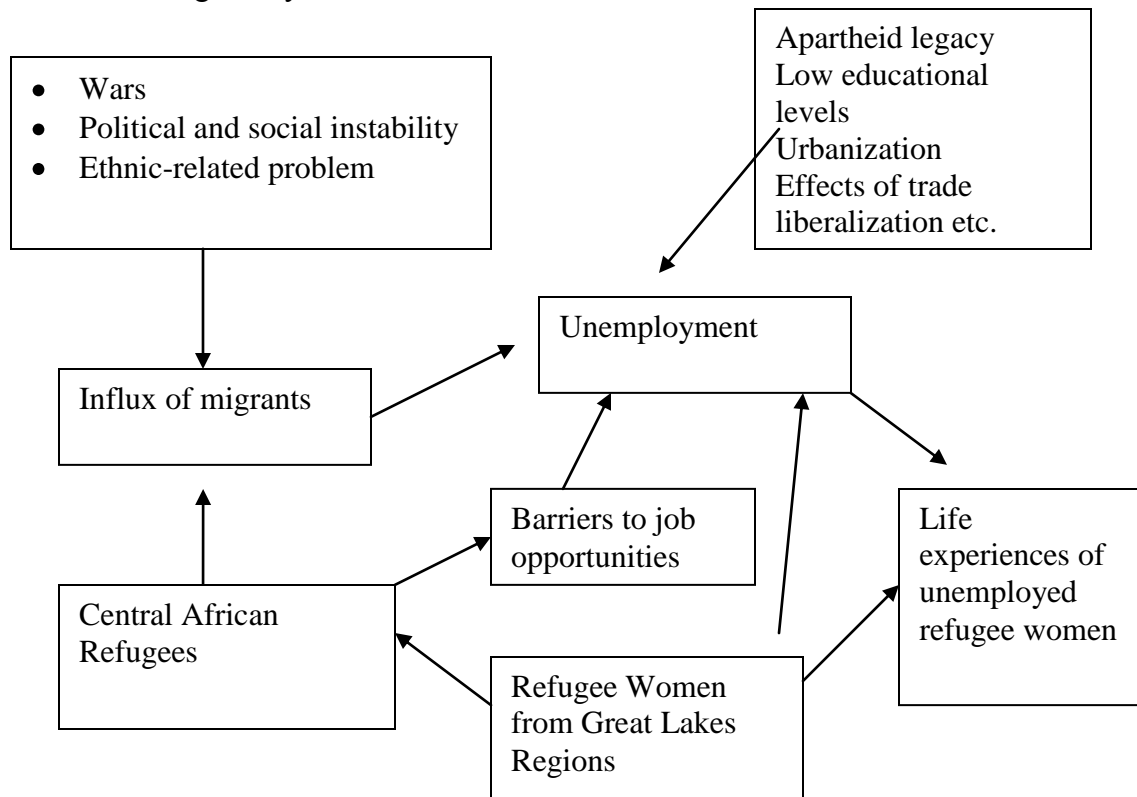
Wars
Political and social instability
Ethnic-related problem

Apartheid legacy
Low educational levels
Urbanization
Effects of trade liberalization etc.

Unemployment

Influx of migrants

Barriers to job opportunities

Life experiences of unemployed refugee women

Central African Refugees

Refugee Women from Great Lakes Regions